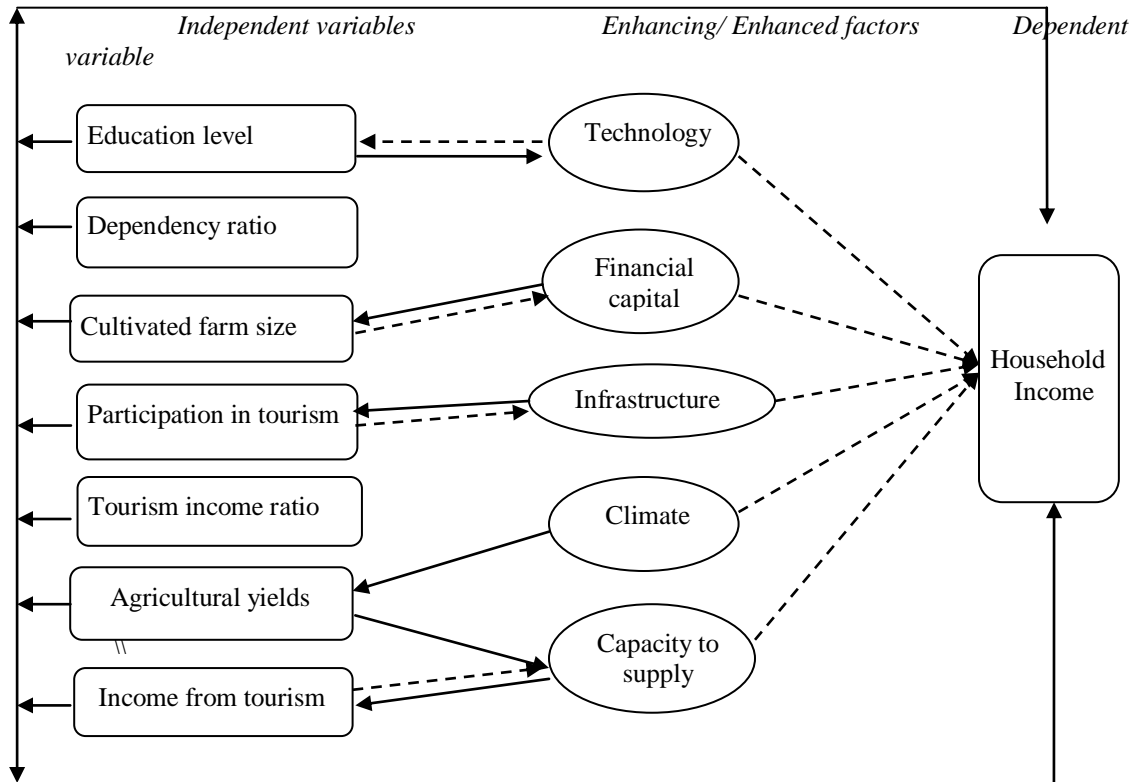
Independent variables Enhancing/ Enhanced factors Dependent variable

Education level

Dependency ratio

Cultivated farm size

Participation in tourism

Tourism income ratio

Agricultural yields

Income from tourism

Technology

Financial capital

Infrastructure

Climate

Capacity to supply

Household Income